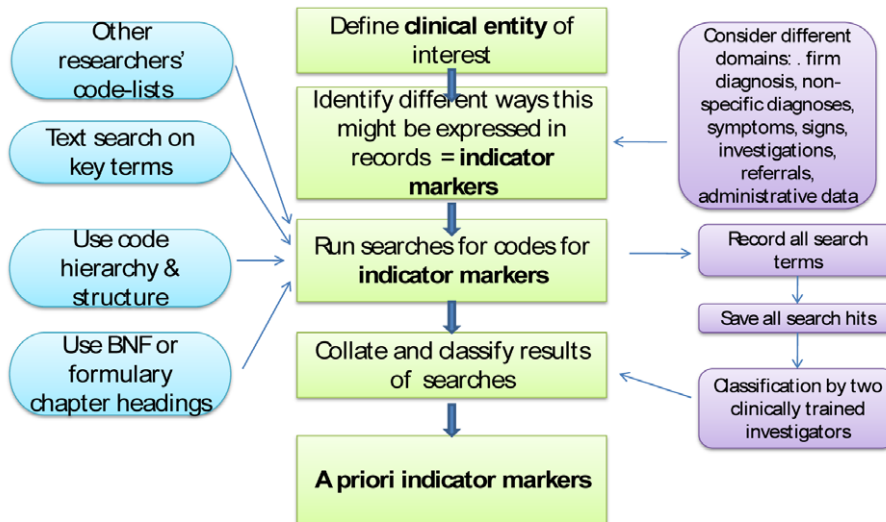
Other researchers' code-lists

Text search on key terms

Use code hierarchy & structure

Use BNF or formulary chapter headings

Define **clinical entity** of interest

Identify different ways this might be expressed in records = **indicator markers**

Run searches for codes for **indicator markers**

Collate and classify results of searches

**A priori indicator markers**

Consider different domains: . firm diagnosis, non-specific diagnoses, symptoms, signs, investigations, referrals, administrative data

Record all search terms

Save all search hits

Classification by two clinically trained investigators